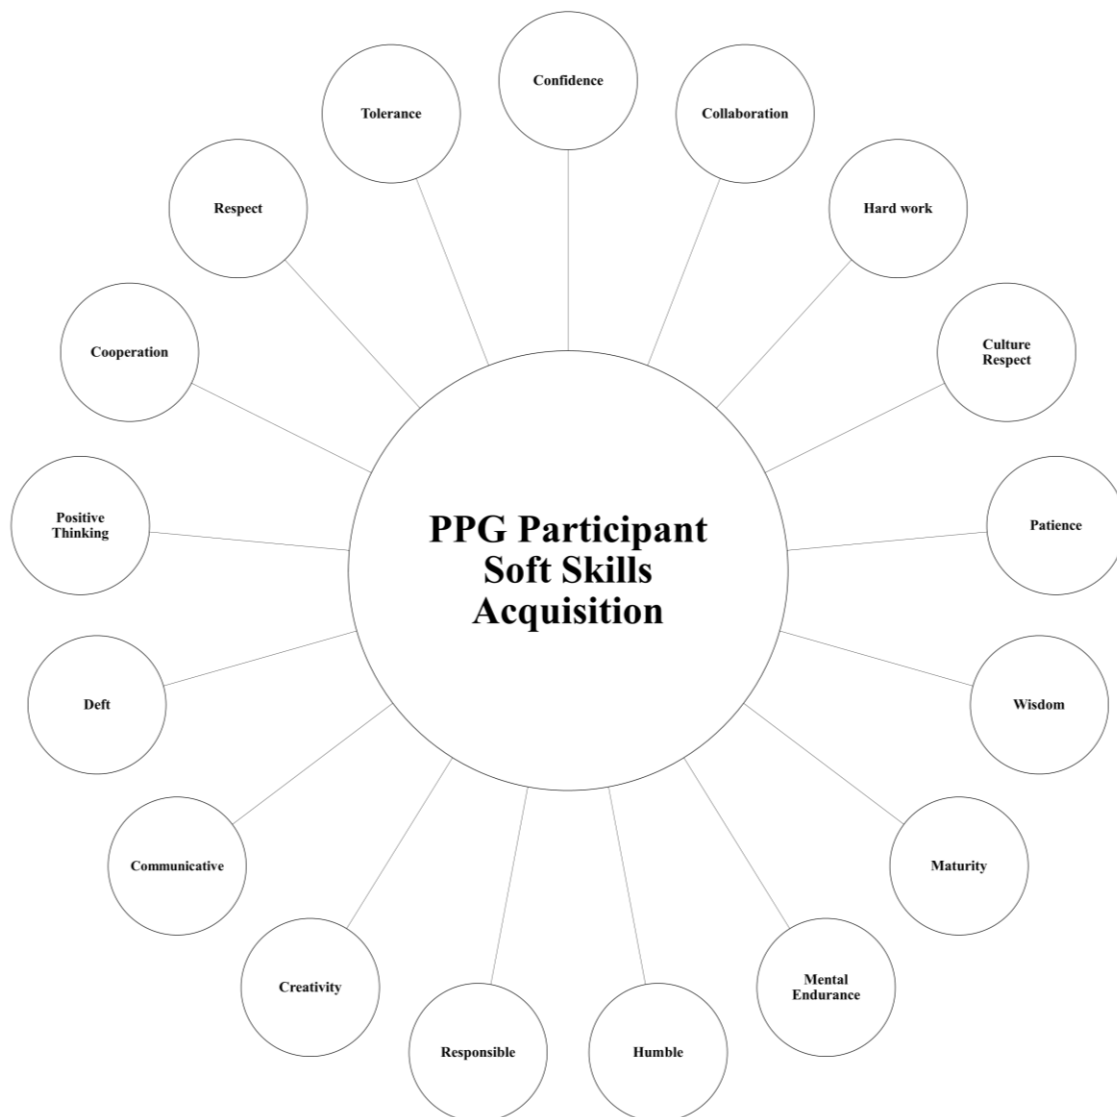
PPG Participant Soft Skills Acquisition

Confidence

Collaboration

Hard work

Culture Respect

Patience

Wisdom

Maturity

Mental Endurance

Humble

Responsible

Creativity

Communicative

Deft

Positive Thinking

Cooperation

Respect

Tolerance